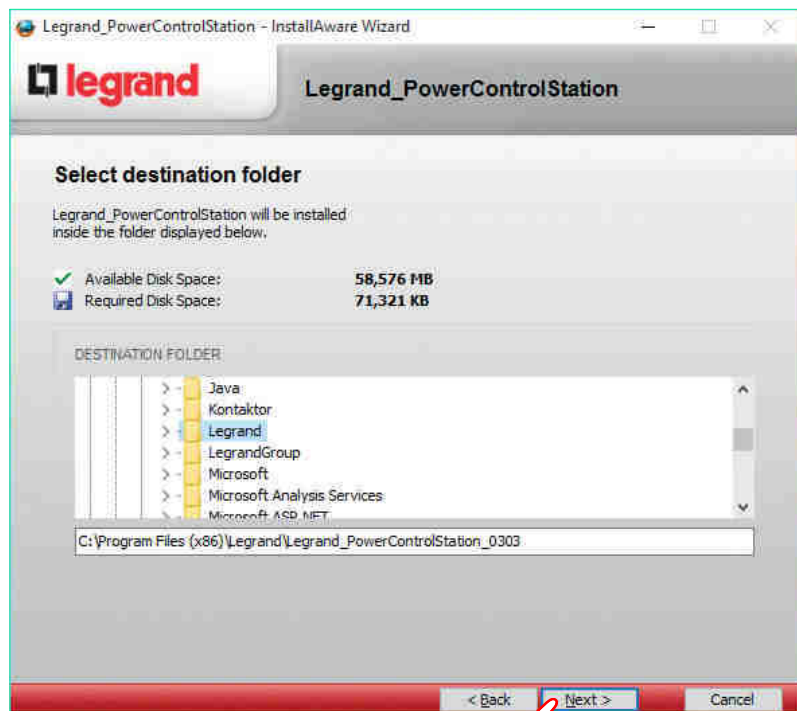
Legrand_PowerControlStation - InstallAware Wizard

legrand

Legrand_PowerControlStation

Select destination folder

Legrand_PowerControlStation will be installed inside the folder displayed below.

Available Disk Space: 58,576 MB
Required Disk Space: 71,321 KB

DESTINATION FOLDER

Java
Kontaktor
Legrand
LegrandGroup
Microsoft
Microsoft Analysis Services
Microsoft ASP.NET

C:\Program Files (x86)\Legrand\Legrand_PowerControlStation_0303

< Back
Next >
Cancel